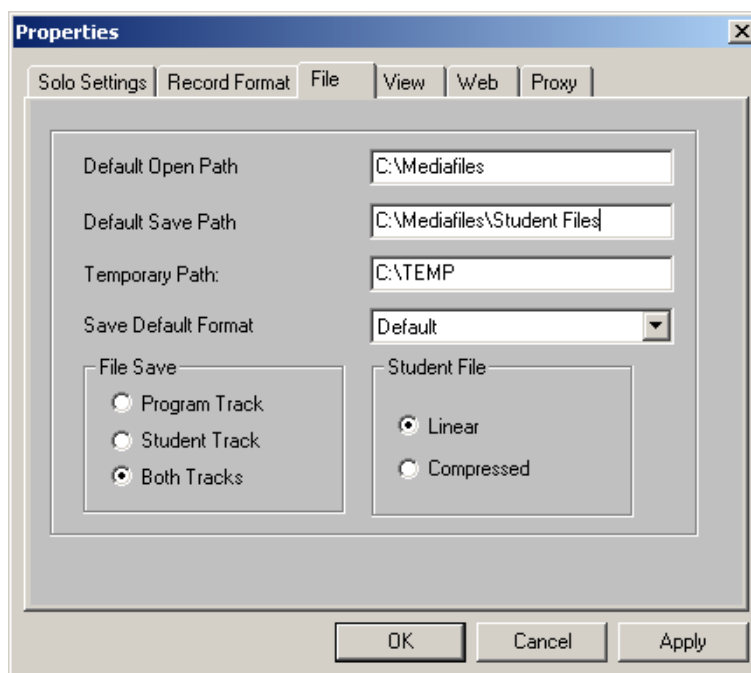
Properties

Solo Settings | Record Format | File | View | Web | Proxy

Default Open Path C:\Mediafiles

Default Save Path C:\Mediafiles\Student Files

Temporary Path: C:\TEMP

Save Default Format Default

File Save
Program Track
Student Track
Both Tracks

Student File
Linear
Compressed

OK Cancel Apply